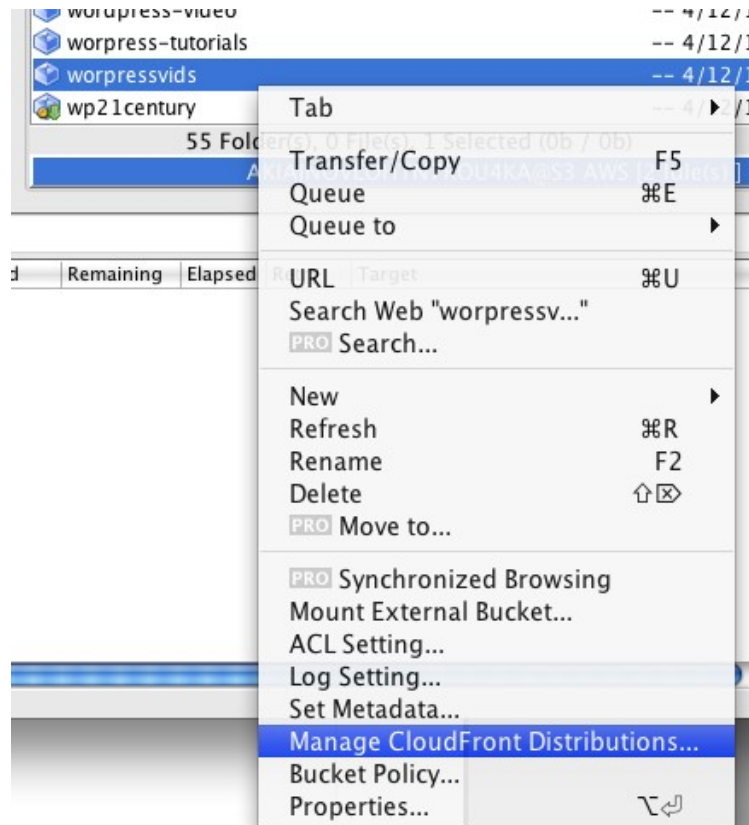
wordpress-video -- 4/12/1
worpress-tutorials -- 4/12/1
worpressvids -- 4/12/1
wp21century -- 4/12/1
55 Fold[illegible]

Remaining Elapsed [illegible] Target

Tab
Transfer/Copy F5
Queue ⌘E
Queue to
URL ⌘U
Search Web "worpressv..."
PRO Search...
New
Refresh ⌘R
Rename F2
Delete ⇧⌦
PRO Move to...
PRO Synchronized Browsing
Mount External Bucket...
ACL Setting...
Log Setting...
Set Metadata...
Manage CloudFront Distributions...
Bucket Policy...
Properties... ⌥⏎